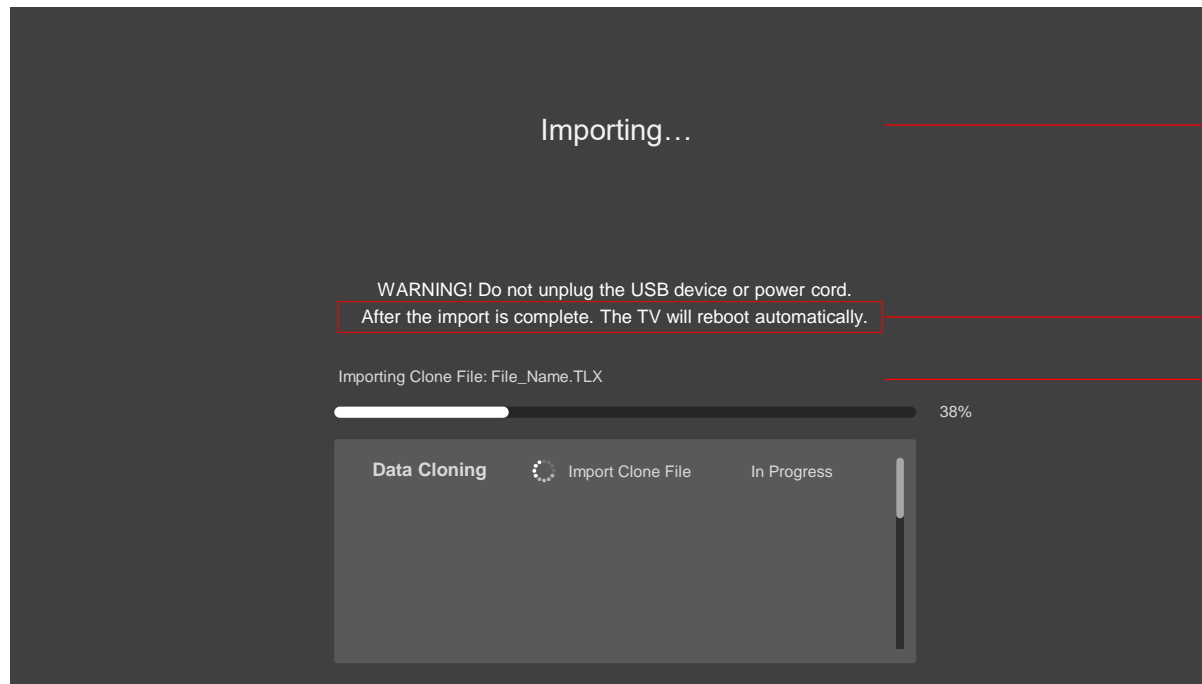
Importing…

WARNING! Do not unplug the USB device or power cord.
After the import is complete. The TV will reboot automatically.

Importing Clone File: File_Name.TLX

38%

| Data Cloning | Import Clone File | In Progress |